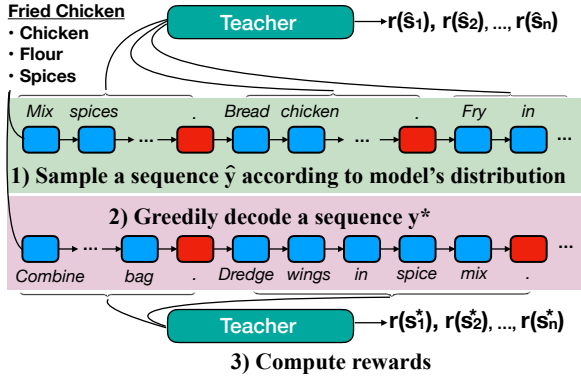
Fried Chicken
• Chicken
• Flour
• Spices

Teacher

$\rightarrow$ r($\hat{s}_1$), r($\hat{s}_2$), ..., r($\hat{s}_n$)

Mix spices ... . Bread chicken ... . Fry in

1) Sample a sequence $\hat{y}$ according to model's distribution

2) Greedily decode a sequence y*

... Combine bag . Dredge wings in spice mix . ...

Teacher

$\rightarrow$ r($s^*_1$), r($s^*_2$), ..., r($s^*_n$)

3) Compute rewards